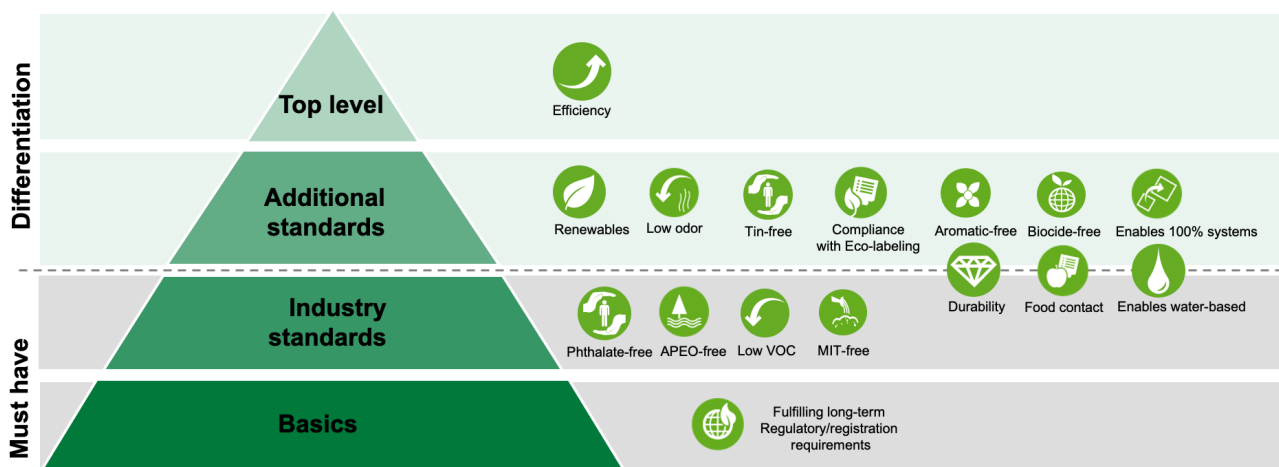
Differentiation

Must have

Top level

Efficiency

Additional standards

Renewables

Low odor

Tin-free

Compliance with Eco-labeling

Aromatic-free

Biocide-free

Enables 100% systems

Durability

Food contact

Enables water-based

Industry standards

Phthalate-free

APEO-free

Low VOC

MIT-free

Basics

Fulfilling long-term Regulatory/registration requirements